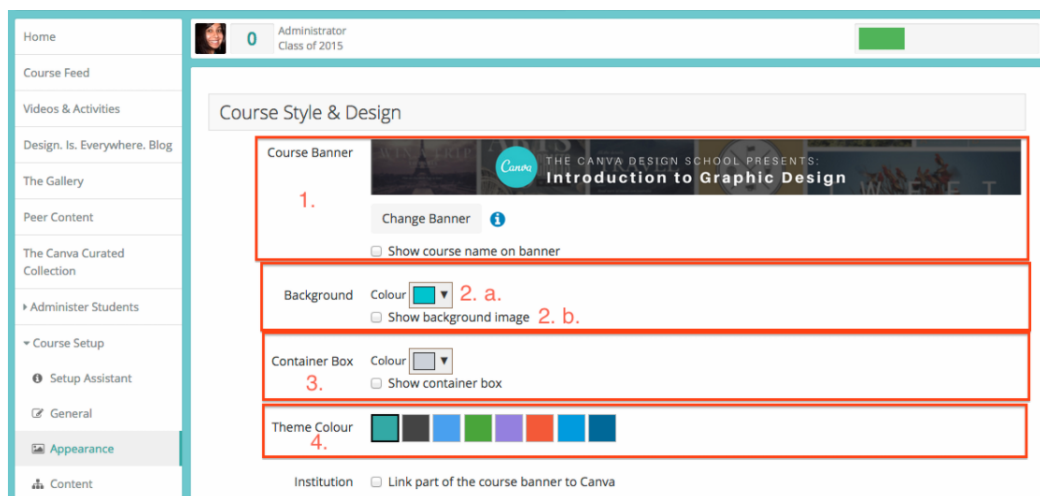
Home
Course Feed
Videos & Activities
Design. Is. Everywhere. Blog
The Gallery
Peer Content
The Canva Curated Collection
Administer Students
Course Setup
Setup Assistant
General
Appearance
Content

0
Administrator
Class of 2015

Course Style & Design

Course Banner
Canva
THE CANVA DESIGN SCHOOL PRESENTS:
Introduction to Graphic Design
1.
Change Banner
Show course name on banner

Background
Colour 2. a.
Show background image 2. b.

Container Box
3.
Colour
Show container box

Theme Colour
4.

Institution
Link part of the course banner to Canva